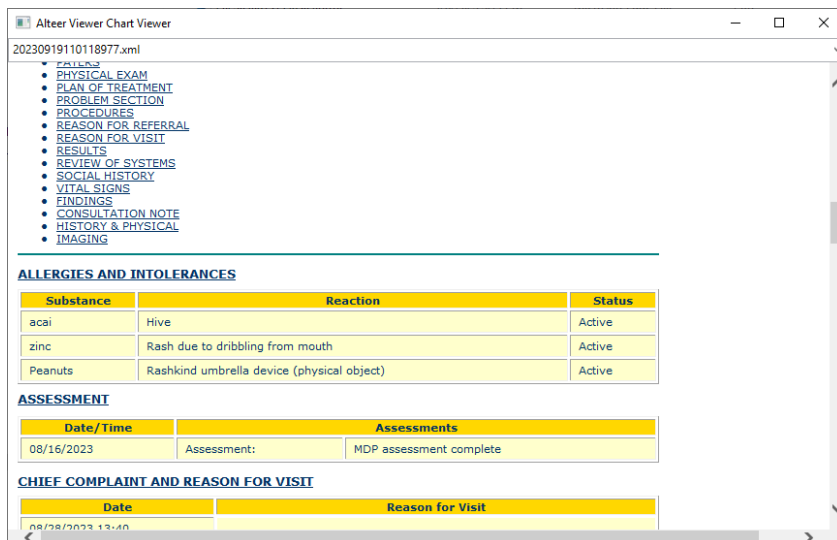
Alteer Viewer Chart Viewer

20230919110118977.xml

- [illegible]
- PHYSICAL EXAM
- PLAN OF TREATMENT
- PROBLEM SECTION
- PROCEDURES
- REASON FOR REFERRAL
- REASON FOR VISIT
- RESULTS
- REVIEW OF SYSTEMS
- SOCIAL HISTORY
- VITAL SIGNS
- FINDINGS
- CONSULTATION NOTE
- HISTORY & PHYSICAL
- IMAGING

ALLERGIES AND INTOLERANCES

| Substance | Reaction | Status |
|---|---|---|
| acai | Hive | Active |
| zinc | Rash due to dribbling from mouth | Active |
| Peanuts | Rashkind umbrella device (physical object) | Active |

ASSESSMENT

| Date/Time | Assessments | |
|---|---|---|
| 08/16/2023 | Assessment: | MDP assessment complete |

CHIEF COMPLAINT AND REASON FOR VISIT

| Date | Reason for Visit |
|---|---|
| 08/28/2023 13:40 | |